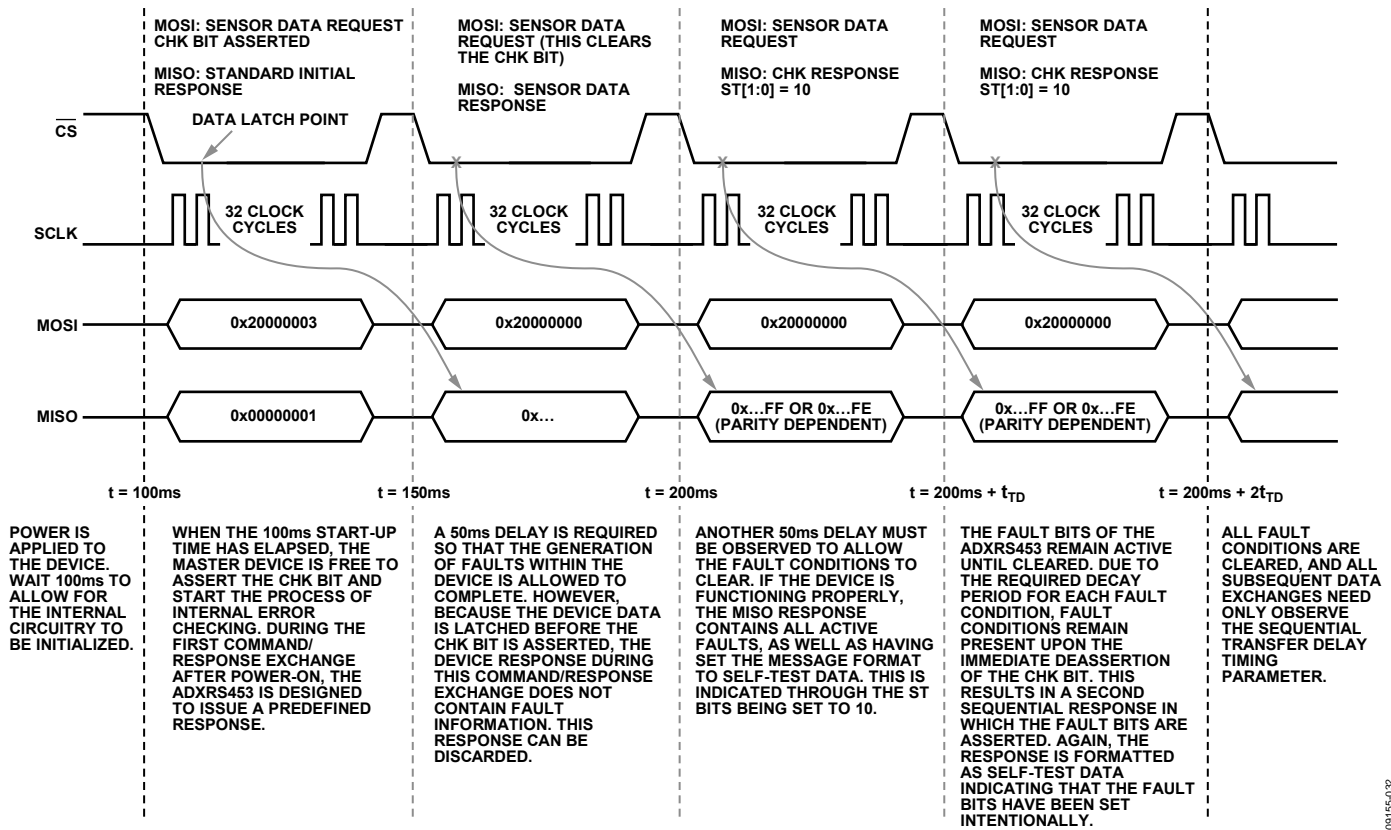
MOSI: SENSOR DATA REQUEST CHK BIT ASSERTED

MISO: STANDARD INITIAL RESPONSE

MOSI: SENSOR DATA REQUEST (THIS CLEARS THE CHK BIT)

MISO: SENSOR DATA RESPONSE

MOSI: SENSOR DATA REQUEST

MISO: CHK RESPONSE ST[1:0] = 10

MOSI: SENSOR DATA REQUEST

MISO: CHK RESPONSE ST[1:0] = 10

$\overline{CS}$

DATA LATCH POINT

SCLK

32 CLOCK CYCLES

32 CLOCK CYCLES

32 CLOCK CYCLES

32 CLOCK CYCLES

MOSI

0x20000003

0x20000000

0x20000000

0x20000000

MISO

0x00000001

0x…

0x…FF OR 0x…FE (PARITY DEPENDENT)

0x…FF OR 0x…FE (PARITY DEPENDENT)

t = 100ms

t = 150ms

t = 200ms

t = 200ms + $t_{TD}$

t = 200ms + $2t_{TD}$

POWER IS APPLIED TO THE DEVICE. WAIT 100ms TO ALLOW FOR THE INTERNAL CIRCUITRY TO BE INITIALIZED.

WHEN THE 100ms START-UP TIME HAS ELAPSED, THE MASTER DEVICE IS FREE TO ASSERT THE CHK BIT AND START THE PROCESS OF INTERNAL ERROR CHECKING. DURING THE FIRST COMMAND/ RESPONSE EXCHANGE AFTER POWER-ON, THE ADXRS453 IS DESIGNED TO ISSUE A PREDEFINED RESPONSE.

A 50ms DELAY IS REQUIRED SO THAT THE GENERATION OF FAULTS WITHIN THE DEVICE IS ALLOWED TO COMPLETE. HOWEVER, BECAUSE THE DEVICE DATA IS LATCHED BEFORE THE CHK BIT IS ASSERTED, THE DEVICE RESPONSE DURING THIS COMMAND/RESPONSE EXCHANGE DOES NOT CONTAIN FAULT INFORMATION. THIS RESPONSE CAN BE DISCARDED.

ANOTHER 50ms DELAY MUST BE OBSERVED TO ALLOW THE FAULT CONDITIONS TO CLEAR. IF THE DEVICE IS FUNCTIONING PROPERLY, THE MISO RESPONSE CONTAINS ALL ACTIVE FAULTS, AS WELL AS HAVING SET THE MESSAGE FORMAT TO SELF-TEST DATA. THIS IS INDICATED THROUGH THE ST BITS BEING SET TO 10.

THE FAULT BITS OF THE ADXRS453 REMAIN ACTIVE UNTIL CLEARED. DUE TO THE REQUIRED DECAY PERIOD FOR EACH FAULT CONDITION, FAULT CONDITIONS REMAIN PRESENT UPON THE IMMEDIATE DEASSERTION OF THE CHK BIT. THIS RESULTS IN A SECOND SEQUENTIAL RESPONSE IN WHICH THE FAULT BITS ARE ASSERTED. AGAIN, THE RESPONSE IS FORMATTED AS SELF-TEST DATA INDICATING THAT THE FAULT BITS HAVE BEEN SET INTENTIONALLY.

ALL FAULT CONDITIONS ARE CLEARED, AND ALL SUBSEQUENT DATA EXCHANGES NEED ONLY OBSERVE THE SEQUENTIAL TRANSFER DELAY TIMING PARAMETER.

09155-032